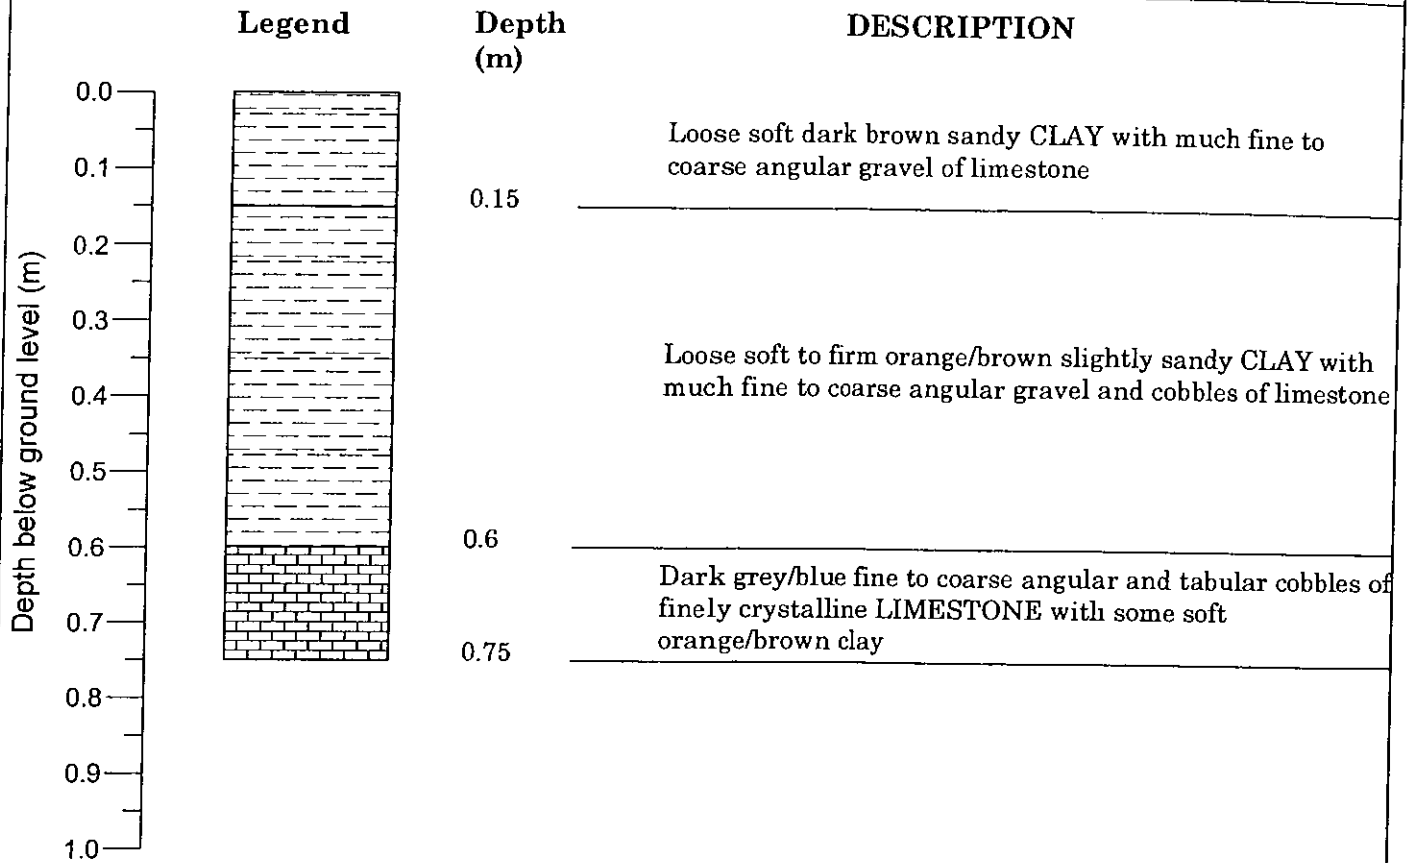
Legend

Depth (m)

DESCRIPTION

Depth below ground level (m)

0.0
0.1
0.2
0.3
0.4
0.5
0.6
0.7
0.8
0.9
1.0

Loose soft dark brown sandy CLAY with much fine to coarse angular gravel of limestone

0.15

Loose soft to firm orange/brown slightly sandy CLAY with much fine to coarse angular gravel and cobbles of limestone

0.6

Dark grey/blue fine to coarse angular and tabular cobbles of finely crystalline LIMESTONE with some soft orange/brown clay

0.75